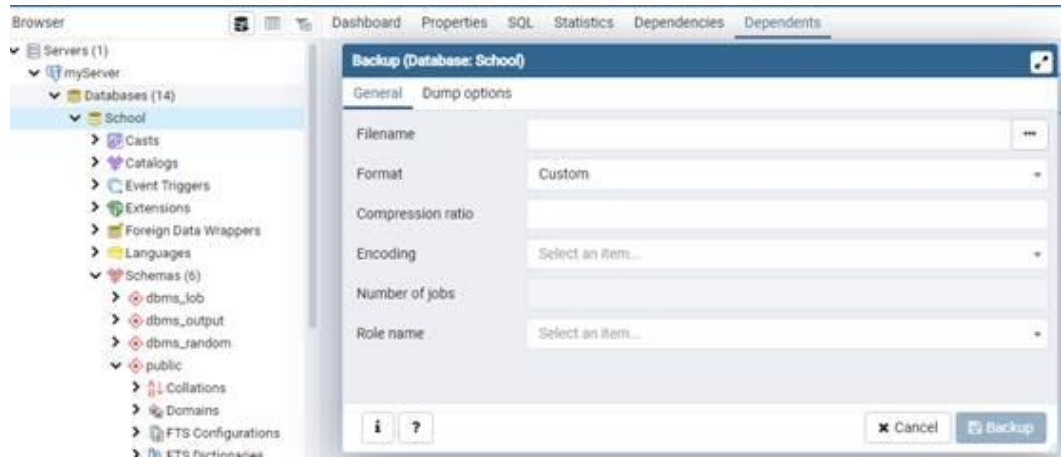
Browser

Servers (1)
myServer
Databases (14)
School
Casts
Catalogs
Event Triggers
Extensions
Foreign Data Wrappers
Languages
Schemas (6)
dbms_lob
dbms_output
dbms_random
public
Collations
Domains
FTS Configurations
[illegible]

Dashboard Properties SQL Statistics Dependencies Dependents

Backup (Database: School)

General Dump options

Filename ...

Format Custom

Compression ratio

Encoding Select an item...

Number of jobs

Role name Select an item...

i ?

Cancel Backup